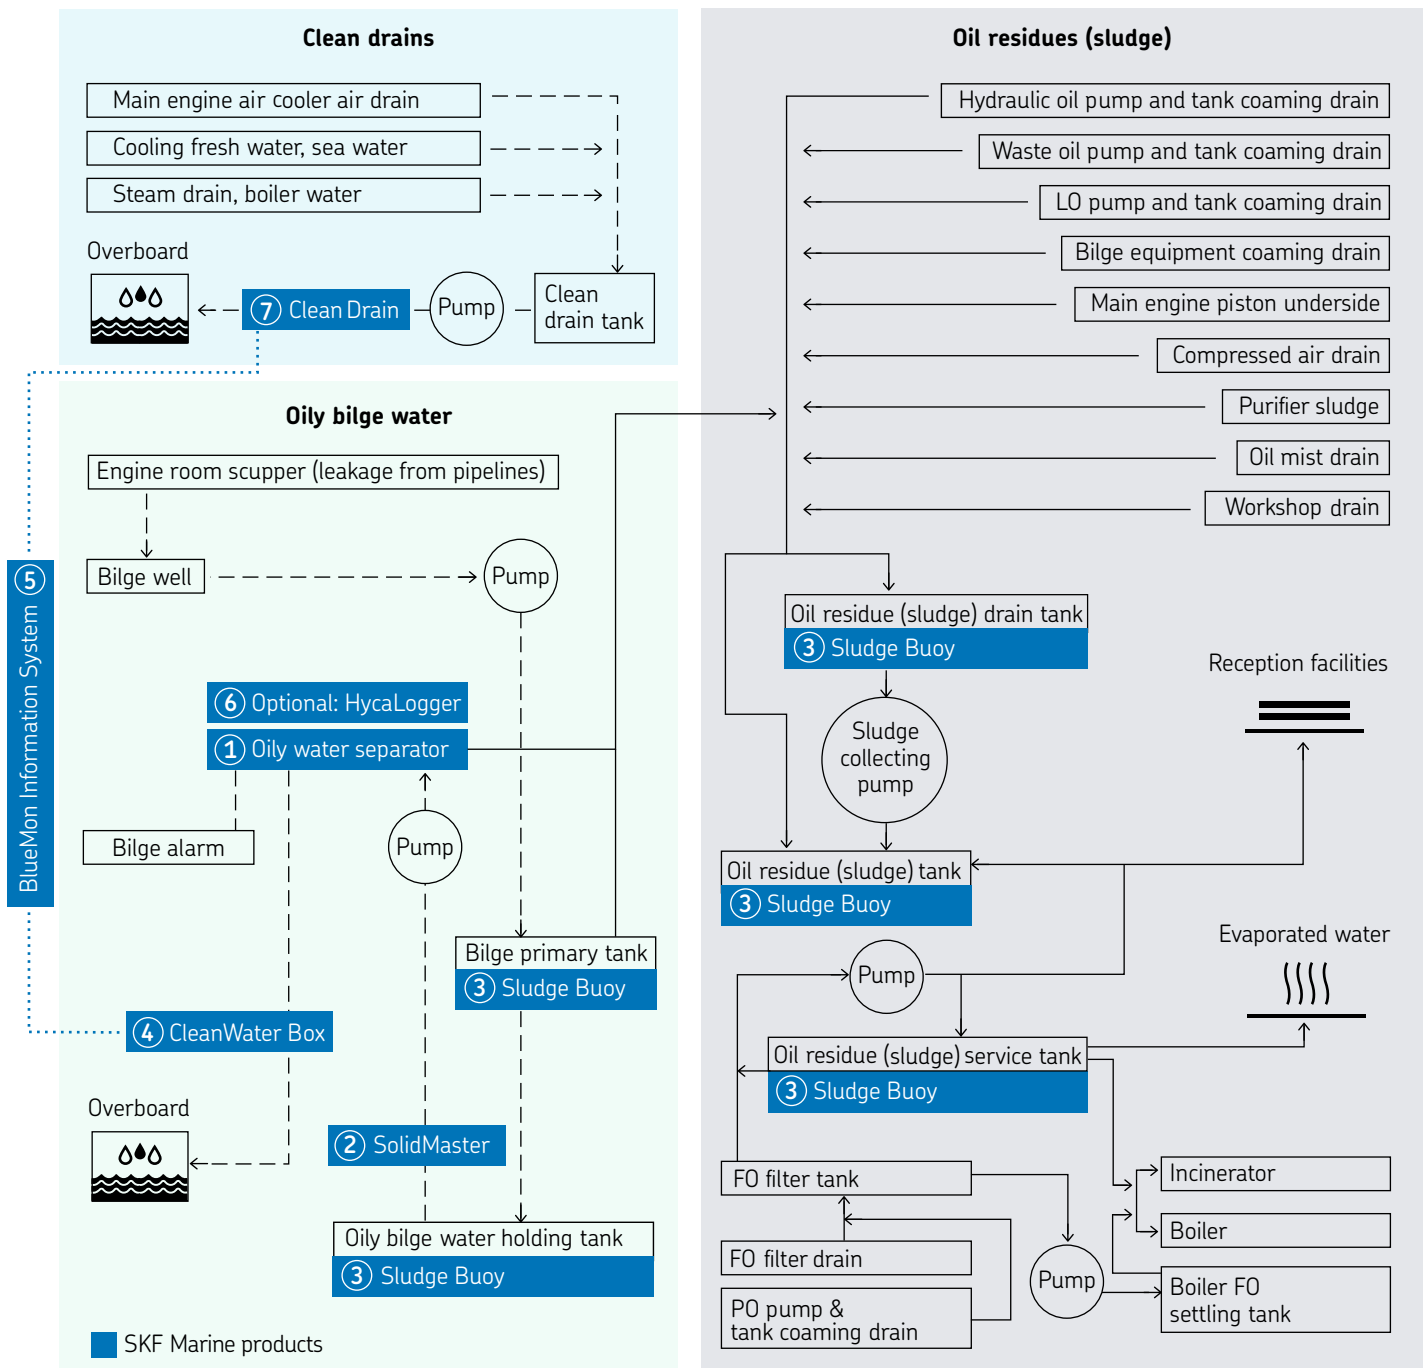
Clean drains

Main engine air cooler air drain

Cooling fresh water, sea water

Steam drain, boiler water

Overboard

7 Clean Drain

Pump

Clean drain tank

Oily bilge water

Engine room scupper (leakage from pipelines)

Bilge well

Pump

6 Optional: HycaLogger

1 Oily water separator

Bilge alarm

Pump

Bilge primary tank

3 Sludge Buoy

4 CleanWater Box

Overboard

2 SolidMaster

Oily bilge water holding tank

3 Sludge Buoy

SKF Marine products

5 BlueMon Information System

Oil residues (sludge)

Hydraulic oil pump and tank coaming drain

Waste oil pump and tank coaming drain

LO pump and tank coaming drain

Bilge equipment coaming drain

Main engine piston underside

Compressed air drain

Purifier sludge

Oil mist drain

Workshop drain

Oil residue (sludge) drain tank

3 Sludge Buoy

Reception facilities

Sludge collecting pump

Oil residue (sludge) tank

3 Sludge Buoy

Evaporated water

Pump

Oil residue (sludge) service tank

3 Sludge Buoy

FO filter tank

Incinerator

Boiler

FO filter drain

Pump

Boiler FO settling tank

PO pump & tank coaming drain